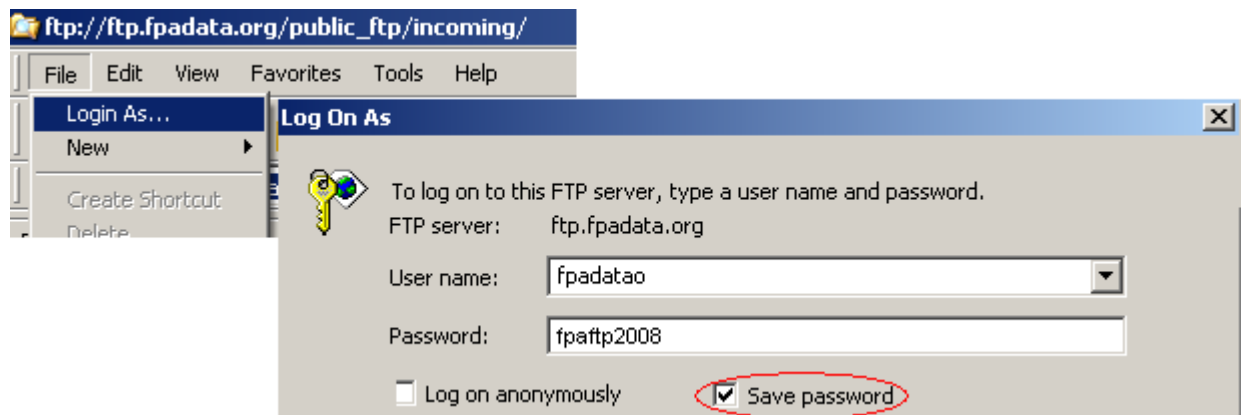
ftp://ftp.fpadata.org/public_ftp/incoming/

File Edit View Favorites Tools Help

Login As...
New
Create Shortcut
Delete

Log On As

To log on to this FTP server, type a user name and password.

FTP server: ftp.fpadata.org

User name: fpadatao

Password: fpaftp2008

Log on anonymously

Save password